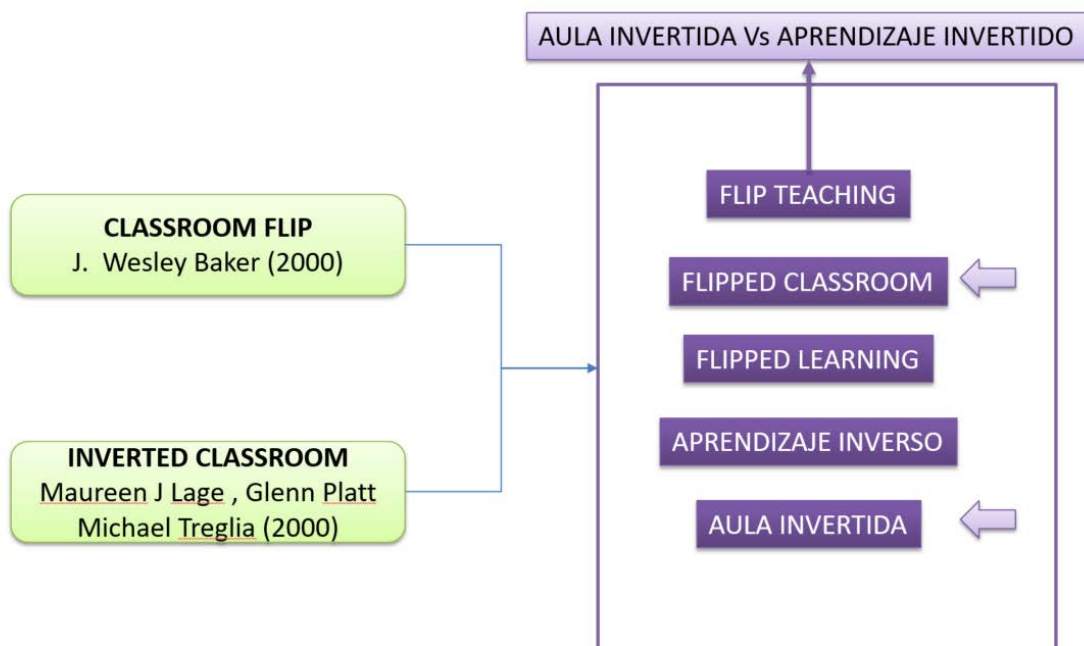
AULA INVERTIDA Vs APRENDIZAJE INVERTIDO

CLASSROOM FLIP
J. Wesley Baker (2000)

INVERTED CLASSROOM
Maureen J Lage , Glenn Platt
Michael Treglia (2000)

FLIP TEACHING

FLIPPED CLASSROOM

FLIPPED LEARNING

APRENDIZAJE INVERSO

AULA INVERTIDA